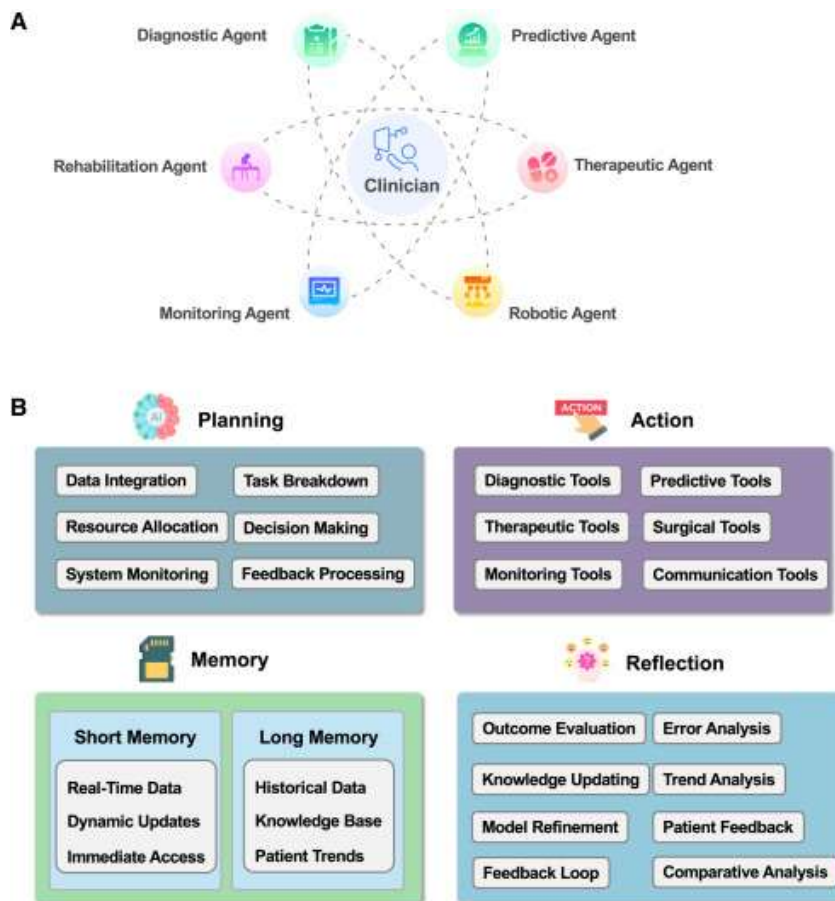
A

Diagnostic Agent

Predictive Agent

Rehabilitation Agent

Clinician

Therapeutic Agent

Monitoring Agent

Robotic Agent

B

AI

Planning

Data Integration

Task Breakdown

Resource Allocation

Decision Making

System Monitoring

Feedback Processing

ACTION

Action

Diagnostic Tools

Predictive Tools

Therapeutic Tools

Surgical Tools

Monitoring Tools

Communication Tools

Memory

Short Memory

Real-Time Data

Dynamic Updates

Immediate Access

Long Memory

Historical Data

Knowledge Base

Patient Trends

Reflection

Outcome Evaluation

Error Analysis

Knowledge Updating

Trend Analysis

Model Refinement

Patient Feedback

Feedback Loop

Comparative Analysis